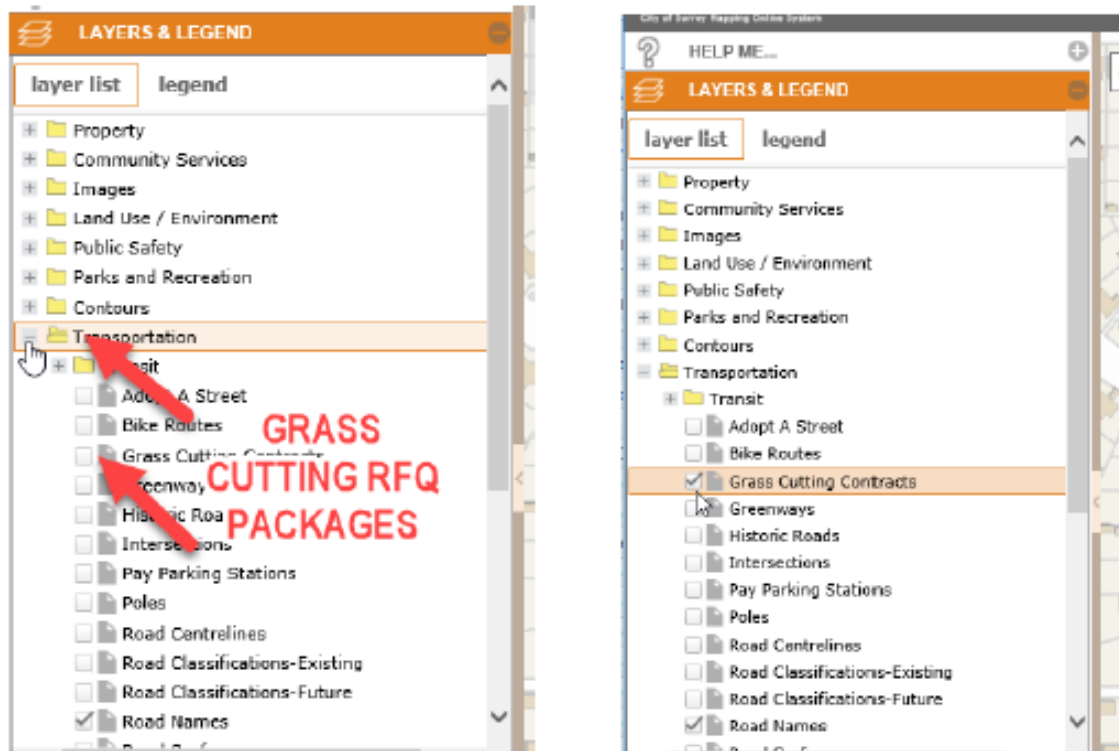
LAYERS & LEGEND

layer list legend

Property
Community Services
Images
Land Use / Environment
Public Safety
Parks and Recreation
Contours
Transportation
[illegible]sit
Adopt A Street
Bike Routes
Grass Cutting Contracts
Greenways
Historic Roads
Intersections
Pay Parking Stations
Poles
Road Centrelines
Road Classifications-Existing
Road Classifications-Future
Road Names

GRASS CUTTING RFQ PACKAGES

City of Surrey Mapping Online System

HELP ME...

LAYERS & LEGEND

layer list legend

Property
Community Services
Images
Land Use / Environment
Public Safety
Parks and Recreation
Contours
Transportation
Transit
Adopt A Street
Bike Routes
Grass Cutting Contracts
Greenways
Historic Roads
Intersections
Pay Parking Stations
Poles
Road Centrelines
Road Classifications-Existing
Road Classifications-Future
Road Names